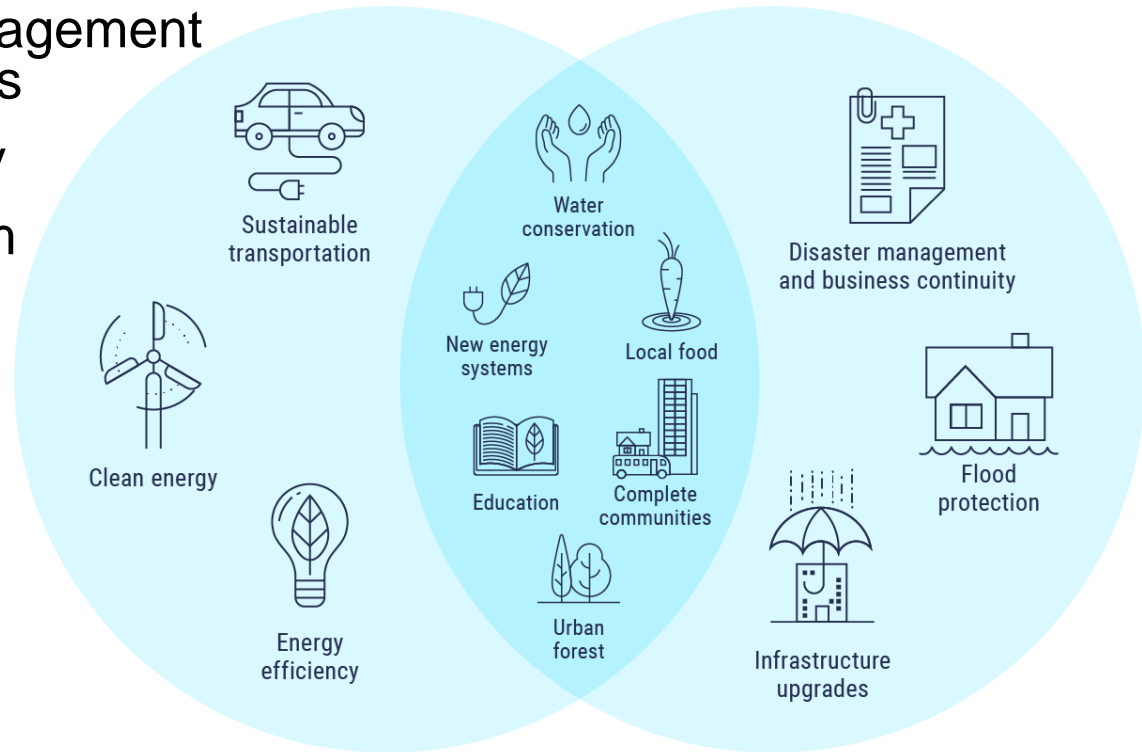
agement
s
y
n

Sustainable transportation

Clean energy

Energy efficiency

Water conservation

New energy systems

Local food

Education

Complete communities

Urban forest

Disaster management and business continuity

Flood protection

Infrastructure upgrades